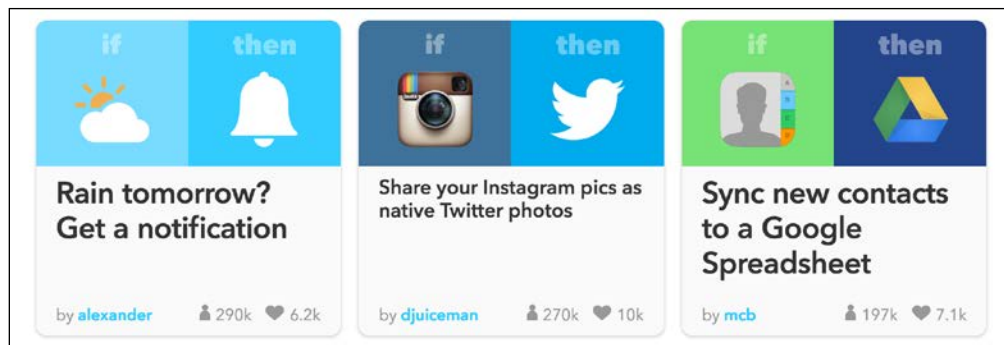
if then

Rain tomorrow? Get a notification

by alexander 290k 6.2k

if then

Share your Instagram pics as native Twitter photos

by djuiceman 270k 10k

if then

Sync new contacts to a Google Spreadsheet

by mcb 197k 7.1k